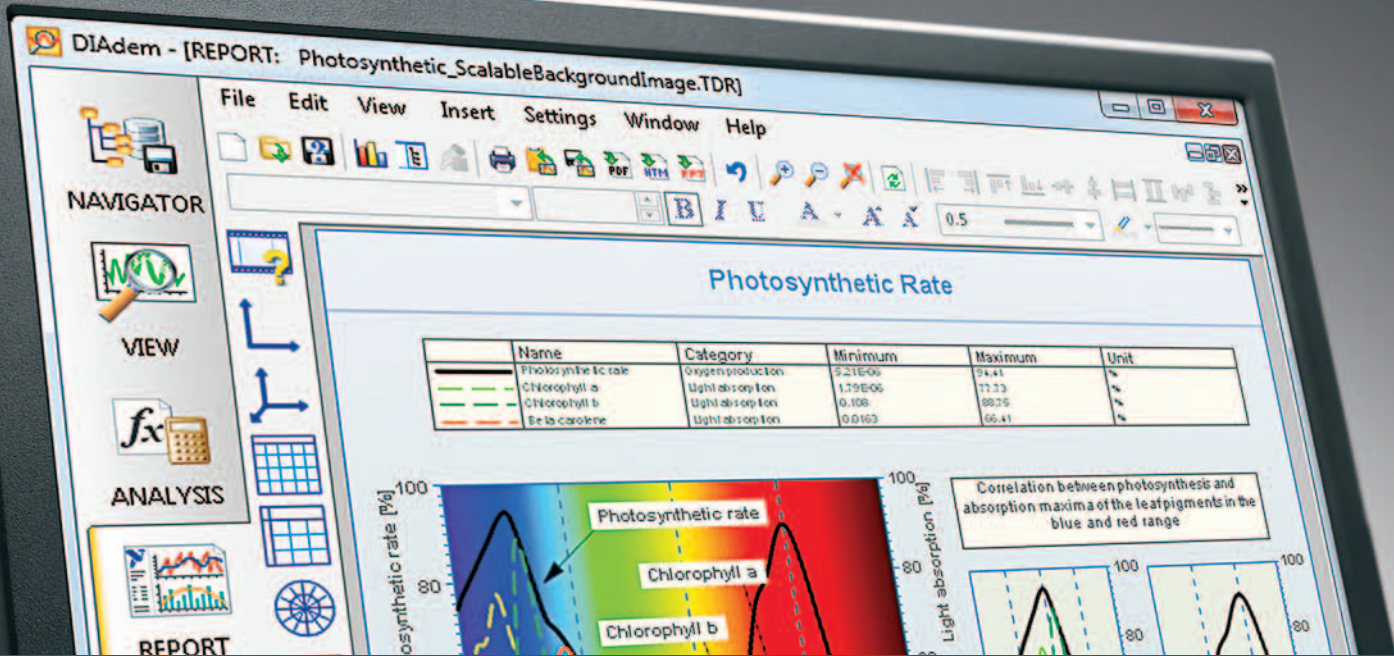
DIAdem - [REPORT: Photosynthetic_ScalableBackgroundImage.TDR]

File Edit View Insert Settings Window Help

NAVIGATOR

VIEW

ANALYSIS

REPORT

0.5

Photosynthetic Rate

| | Name | Category | Minimum | Maximum | Unit |
|---|---|---|---|---|---|
| | Photosynthetic rate | Oxygen production | 5.21E-06 | 94.41 | % |
| | Chlorophyll a | Light absorption | 1.79E-06 | 77.73 | % |
| | Chlorophyll b | Light absorption | 0.108 | 88.75 | % |
| | Beta carotene | Light absorption | 0.0163 | 66.41 | % |

osynthetic rate [%]

100

80

Photosynthetic rate

Chlorophyll a

Chlorophyll b

100

80

Light absorption [%]

Correlation between photosynthesis and absorption maxima of the leafpigments in the blue and red range

100

80

100

80